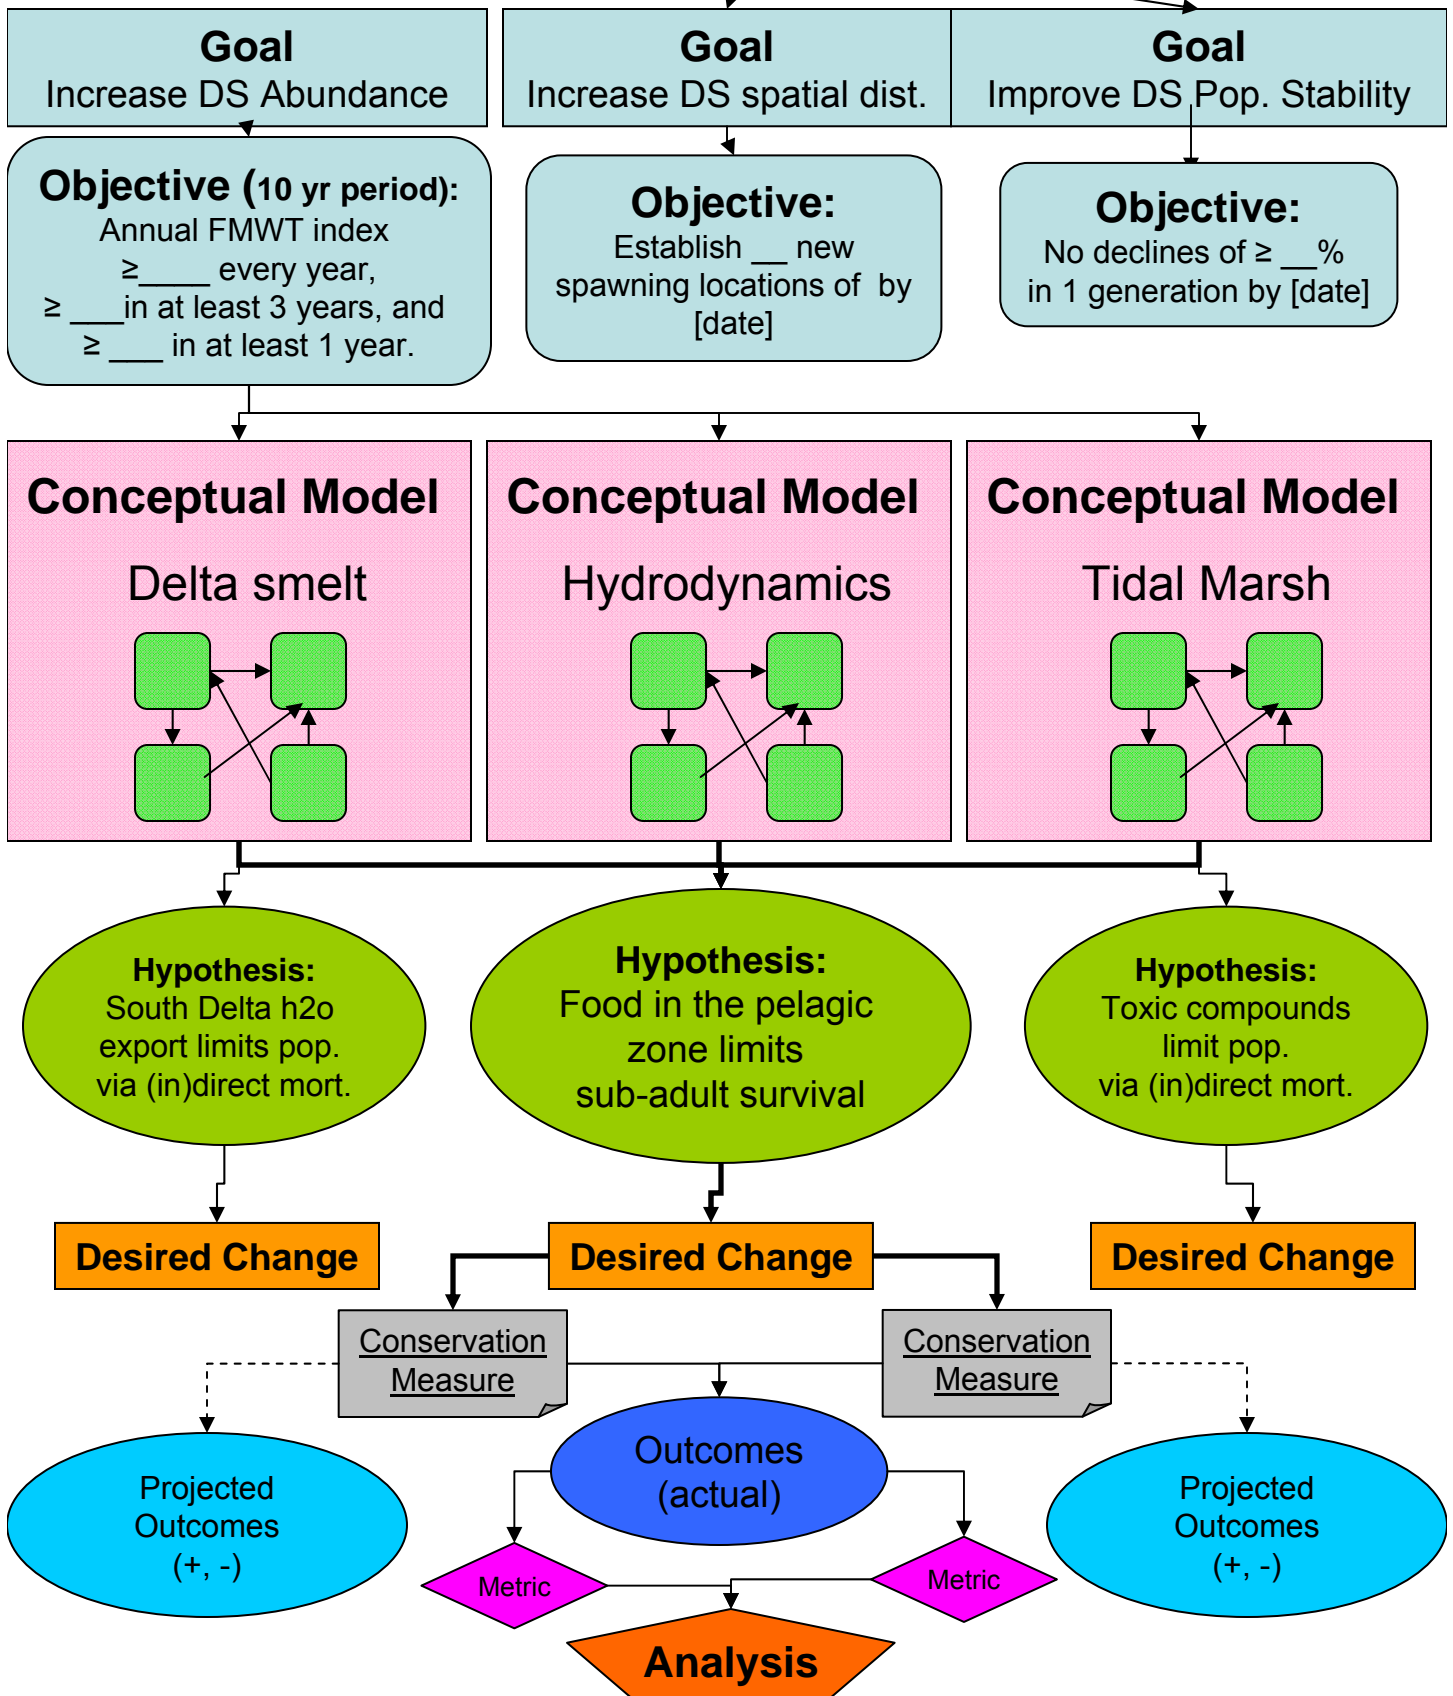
Goal
Increase DS Abundance

Goal
Increase DS spatial dist.

Goal
Improve DS Pop. Stability

Objective (10 yr period):
Annual FMWT index
≥_____ every year,
≥ ___in at least 3 years, and
≥ ___ in at least 1 year.

Objective:
Establish __ new spawning locations of by [date]

Objective:
No declines of ≥ __%
in 1 generation by [date]

Conceptual Model
Delta smelt

Conceptual Model
Hydrodynamics

Conceptual Model
Tidal Marsh

Hypothesis:
South Delta h2o export limits pop. via (in)direct mort.

Hypothesis:
Food in the pelagic zone limits sub-adult survival

Hypothesis:
Toxic compounds limit pop. via (in)direct mort.

Desired Change

Desired Change

Desired Change

Conservation Measure

Conservation Measure

Projected Outcomes
(+, -)

Outcomes
(actual)

Projected Outcomes
(+, -)

Metric

Metric

Analysis